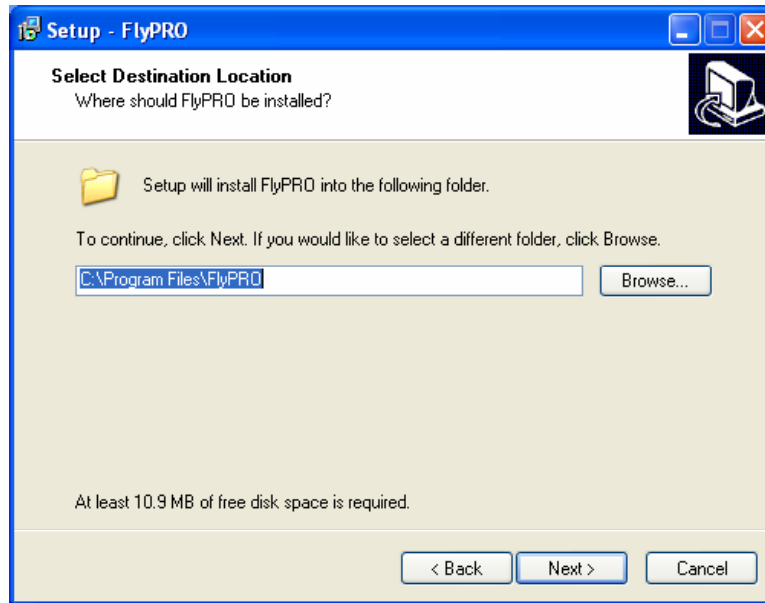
Setup - FlyPRO

Select Destination Location
Where should FlyPRO be installed?

Setup will install FlyPRO into the following folder.

To continue, click Next. If you would like to select a different folder, click Browse.

C:\Program Files\FlyPRO

Browse...

At least 10.9 MB of free disk space is required.

< Back
Next >
Cancel